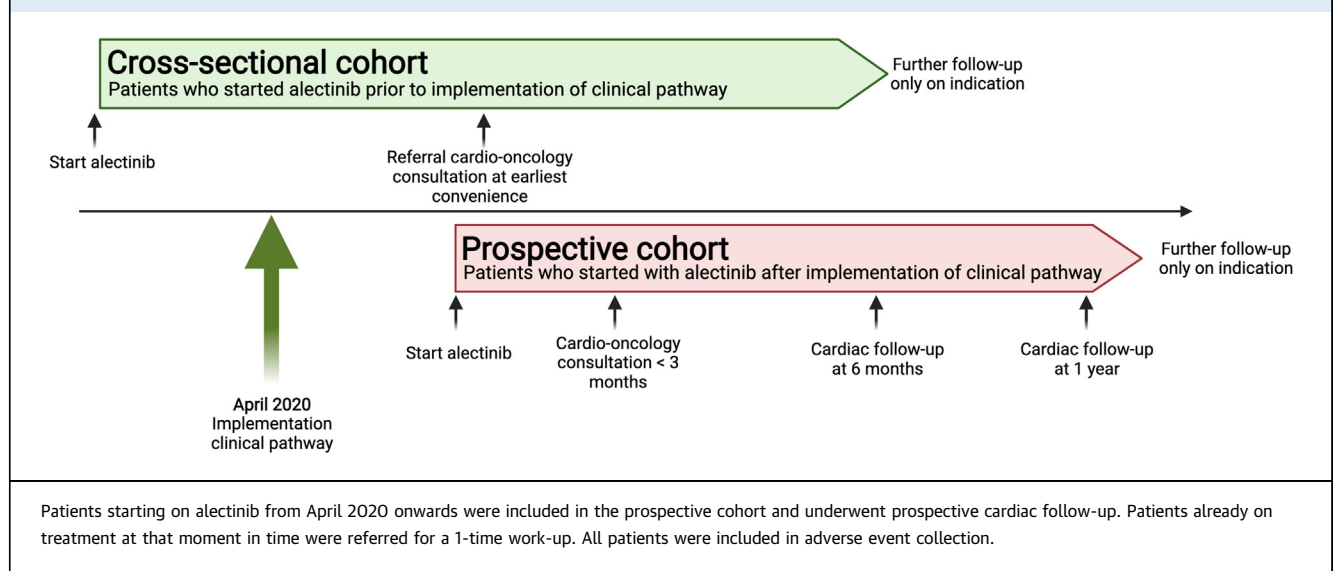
Cross-sectional cohort
Patients who started alectinib prior to implementation of clinical pathway

Further follow-up only on indication

Start alectinib

Referral cardio-oncology consultation at earliest convenience

Prospective cohort
Patients who started with alectinib after implementation of clinical pathway

Further follow-up only on indication

Start alectinib

Cardio-oncology consultation < 3 months

Cardiac follow-up at 6 months

Cardiac follow-up at 1 year

April 2020
Implementation clinical pathway

Patients starting on alectinib from April 2020 onwards were included in the prospective cohort and underwent prospective cardiac follow-up. Patients already on treatment at that moment in time were referred for a 1-time work-up. All patients were included in adverse event collection.